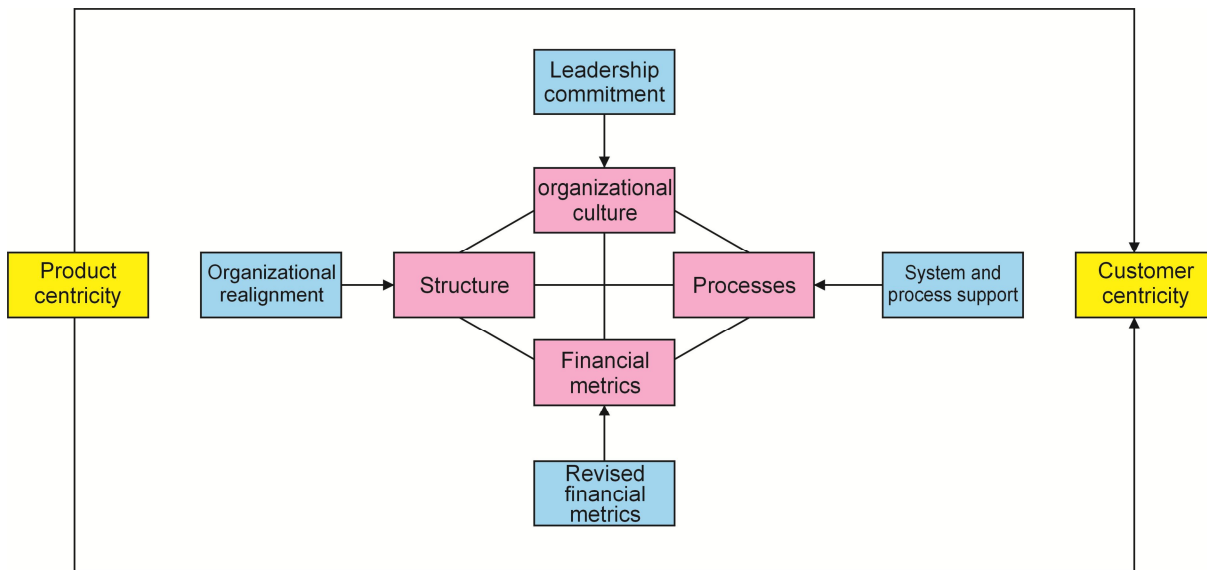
Leadership commitment

organizational culture

Product centricity

Organizational realignment

Structure

Processes

System and process support

Customer centricity

Financial metrics

Revised financial metrics